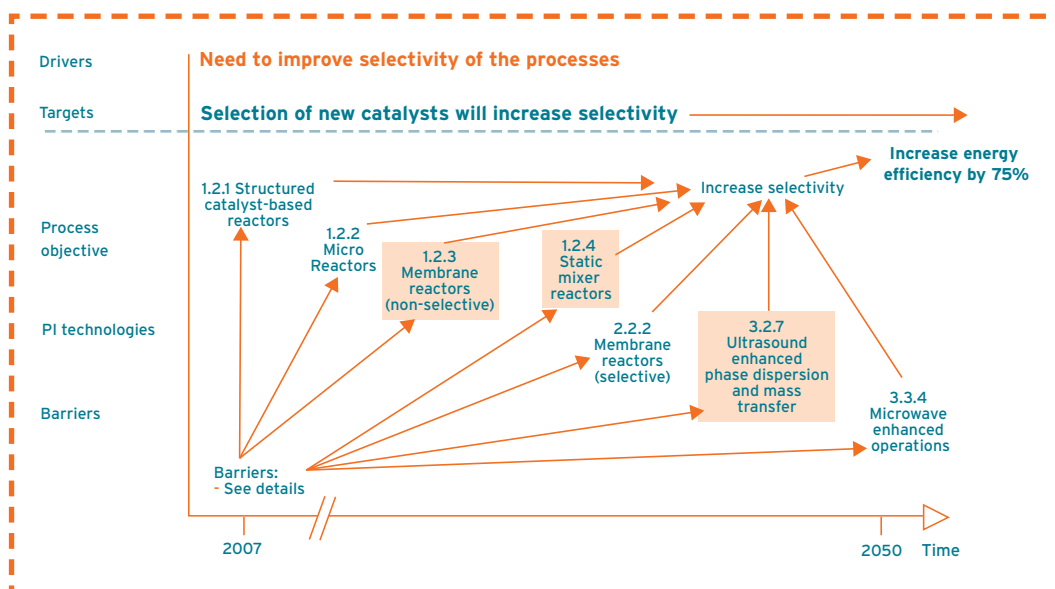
Drivers

Need to improve selectivity of the processes

Targets

Selection of new catalysts will increase selectivity

Process objective

PI technologies

Barriers

1.2.1 Structured catalyst-based reactors

1.2.2 Micro Reactors

1.2.3 Membrane reactors (non-selective)

1.2.4 Static mixer reactors

Increase selectivity

Increase energy efficiency by 75%

2.2.2 Membrane reactors (selective)

3.2.7 Ultrasound enhanced phase dispersion and mass transfer

3.3.4 Microwave enhanced operations

Barriers:
- See details

2007

2050

Time